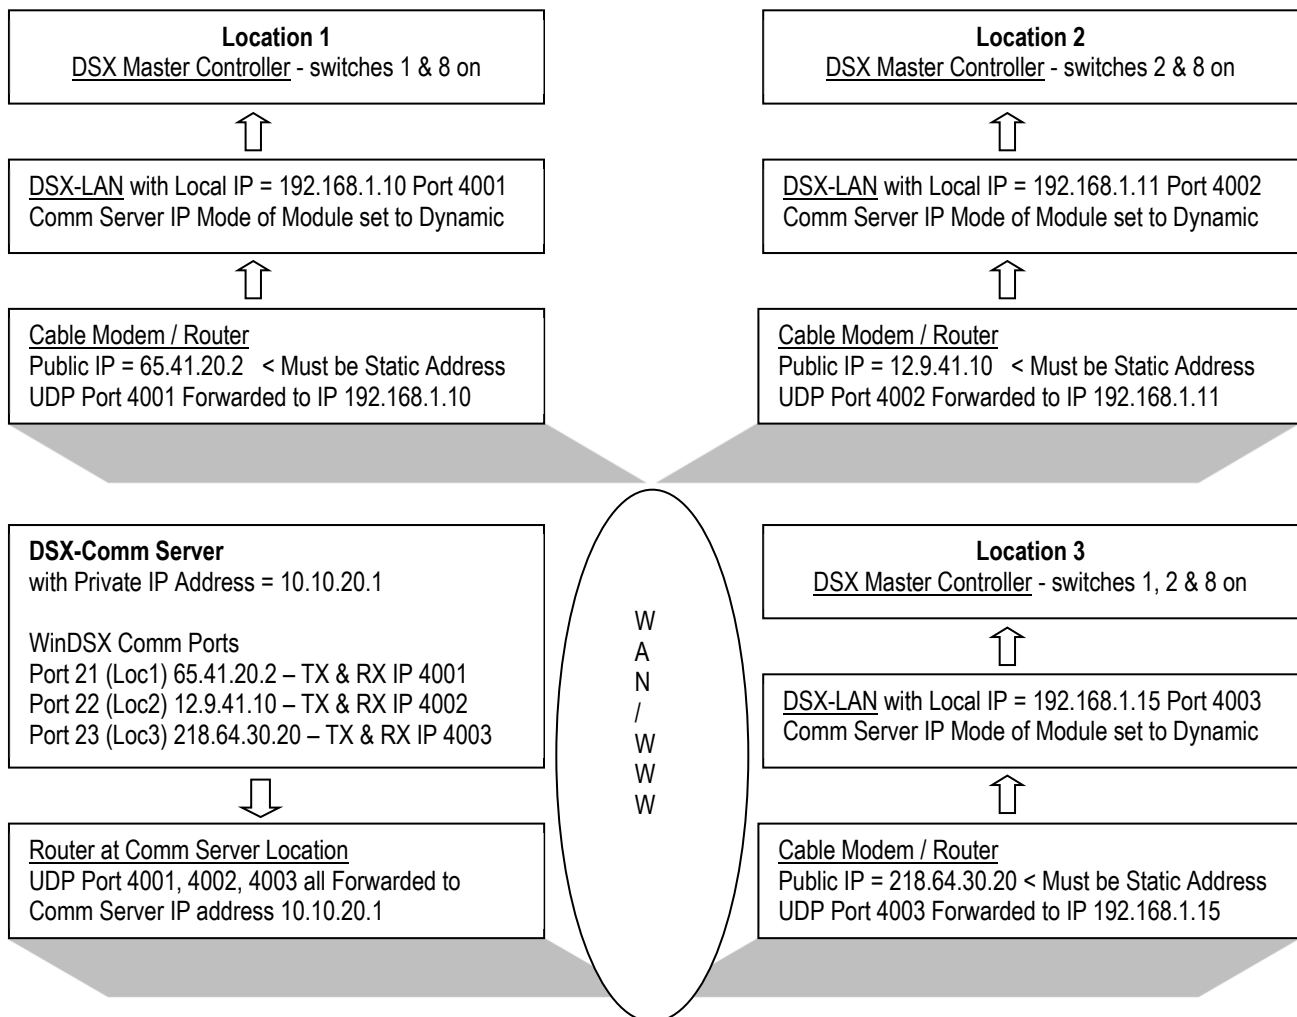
**Location 1**
DSX Master Controller - switches 1 & 8 on

DSX-LAN with Local IP = 192.168.1.10 Port 4001
Comm Server IP Mode of Module set to Dynamic

Cable Modem / Router
Public IP = 65.41.20.2 < Must be Static Address
UDP Port 4001 Forwarded to IP 192.168.1.10

**Location 2**
DSX Master Controller - switches 2 & 8 on

DSX-LAN with Local IP = 192.168.1.11 Port 4002
Comm Server IP Mode of Module set to Dynamic

Cable Modem / Router
Public IP = 12.9.41.10 < Must be Static Address
UDP Port 4002 Forwarded to IP 192.168.1.11

**DSX-Comm Server**
with Private IP Address = 10.10.20.1

WinDSX Comm Ports
Port 21 (Loc1) 65.41.20.2 – TX & RX IP 4001
Port 22 (Loc2) 12.9.41.10 – TX & RX IP 4002
Port 23 (Loc3) 218.64.30.20 – TX & RX IP 4003

Router at Comm Server Location
UDP Port 4001, 4002, 4003 all Forwarded to
Comm Server IP address 10.10.20.1

W A N / W W W

**Location 3**
DSX Master Controller - switches 1, 2 & 8 on

DSX-LAN with Local IP = 192.168.1.15 Port 4003
Comm Server IP Mode of Module set to Dynamic

Cable Modem / Router
Public IP = 218.64.30.20 < Must be Static Address
UDP Port 4003 Forwarded to IP 192.168.1.15